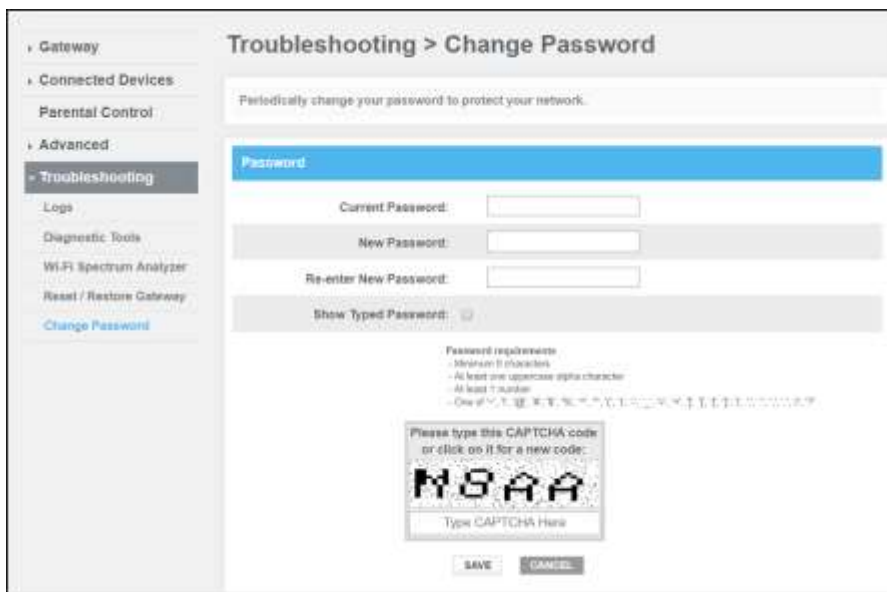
› Gateway
› Connected Devices
Parental Control
› Advanced
› Troubleshooting
Logs
Diagnostic Tools
Wi-Fi Spectrum Analyzer
Reset / Restore Gateway
Change Password

Troubleshooting > Change Password

Periodically change your password to protect your network.

Password

Current Password:
New Password:
Re-enter New Password:
Show Typed Password:

Password requirements
- Minimum 8 characters
- At least one uppercase alpha character
- At least 1 number
- One of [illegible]

Please type this CAPTCHA code or click on it for a new code:
NSAA
Type CAPTCHA Here

SAVE CANCEL